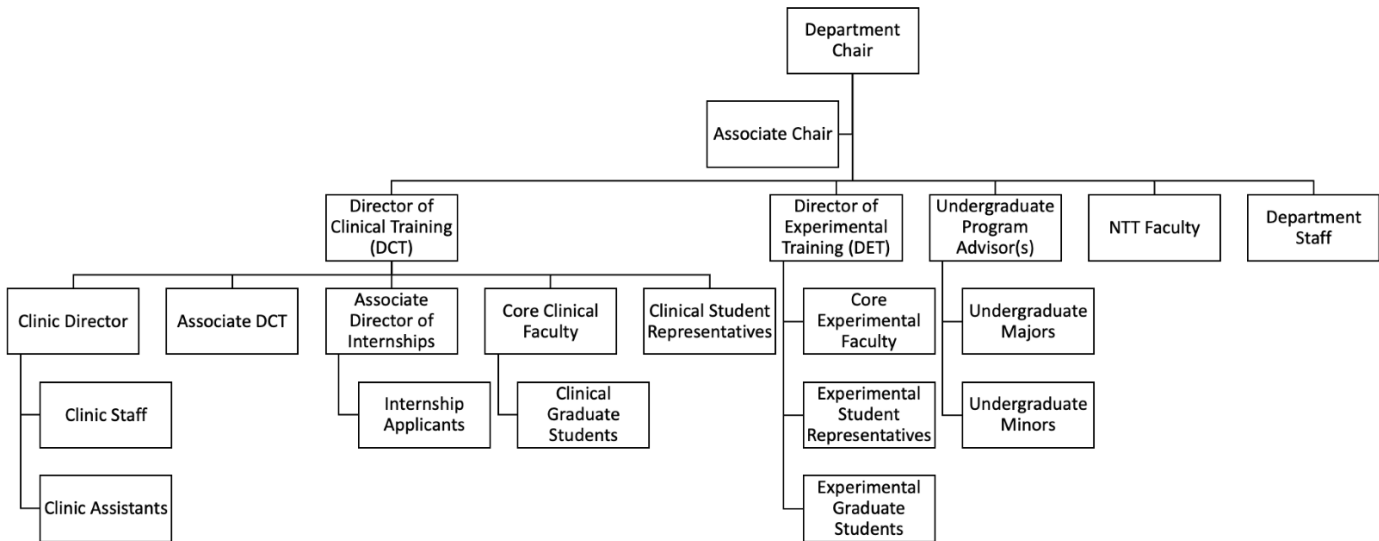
Department Chair

Associate Chair

Director of Clinical Training (DCT)

Director of Experimental Training (DET)

Undergraduate Program Advisor(s)

NTT Faculty

Department Staff

Clinic Director

Associate DCT

Associate Director of Internships

Core Clinical Faculty

Clinical Student Representatives

Clinic Staff

Clinic Assistants

Internship Applicants

Clinical Graduate Students

Core Experimental Faculty

Experimental Student Representatives

Experimental Graduate Students

Undergraduate Majors

Undergraduate Minors